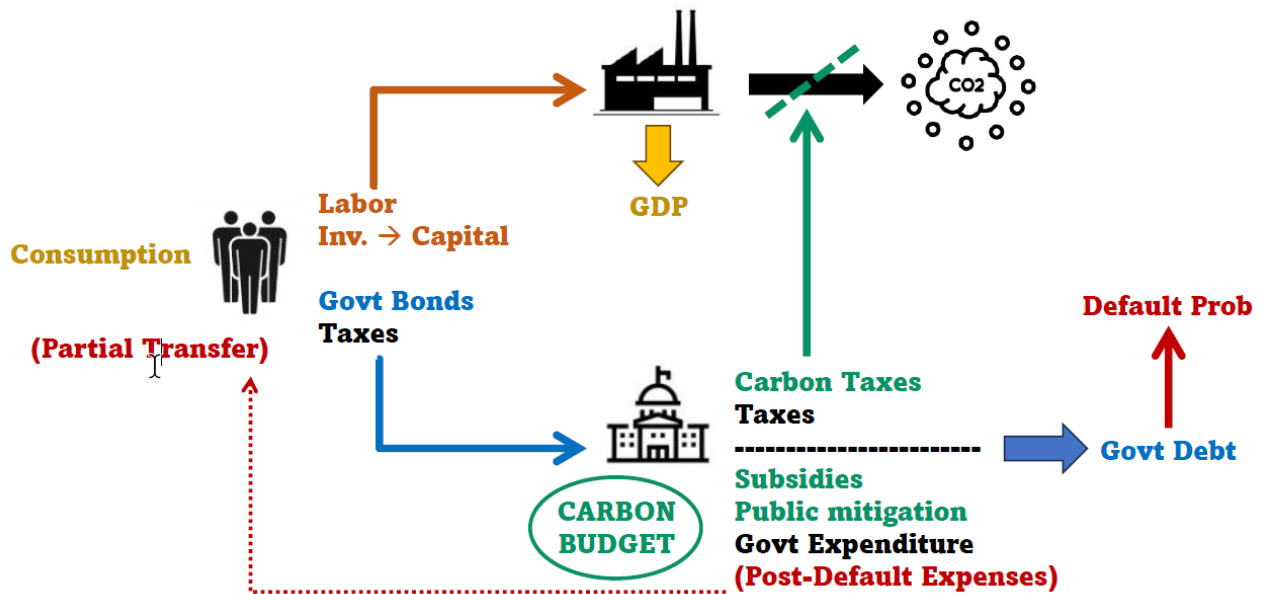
CO2

GDP

Consumption

Labor
Inv. → Capital

Govt Bonds
Taxes

(Partial Transfer)

Default Prob

Carbon Taxes
Taxes
------------------------
Subsidies
Public mitigation
Govt Expenditure
(Post-Default Expenses)

Govt Debt

CARBON BUDGET